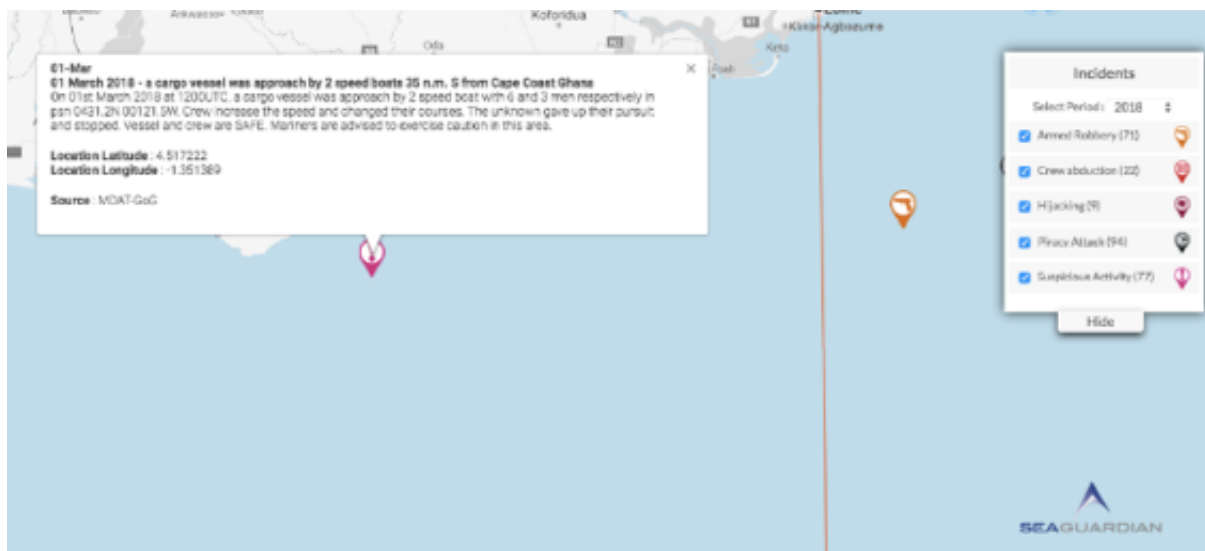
Koforidua
Anwiaso
Oda
Keta
Klikor-Agbozume

01-Mar
01 March 2018 - a cargo vessel was approach by 2 speed boats 35 n.m. S from Cape Coast Ghana
On 01st March 2018 at 1200UTC, a cargo vessel was approach by 2 speed boat with 6 and 3 men respectively in psn 0431.2N 00121.5W. Crew increase the speed and changed their courses. The unknown gave up their pursuit and stopped. Vessel and crew are SAFE. Mariners are advised to exercise caution in this area.

Location Latitude : 4.517222
Location Longitude : -1.351389

Source : MDAT-GoG

×

Incidents
Select Period : 2018
Armed Robbery (71)
Crew abduction (22)
Hijacking (9)
Piracy Attack (94)
Suspicious Activity (77)
Hide

SEAGUARDIAN